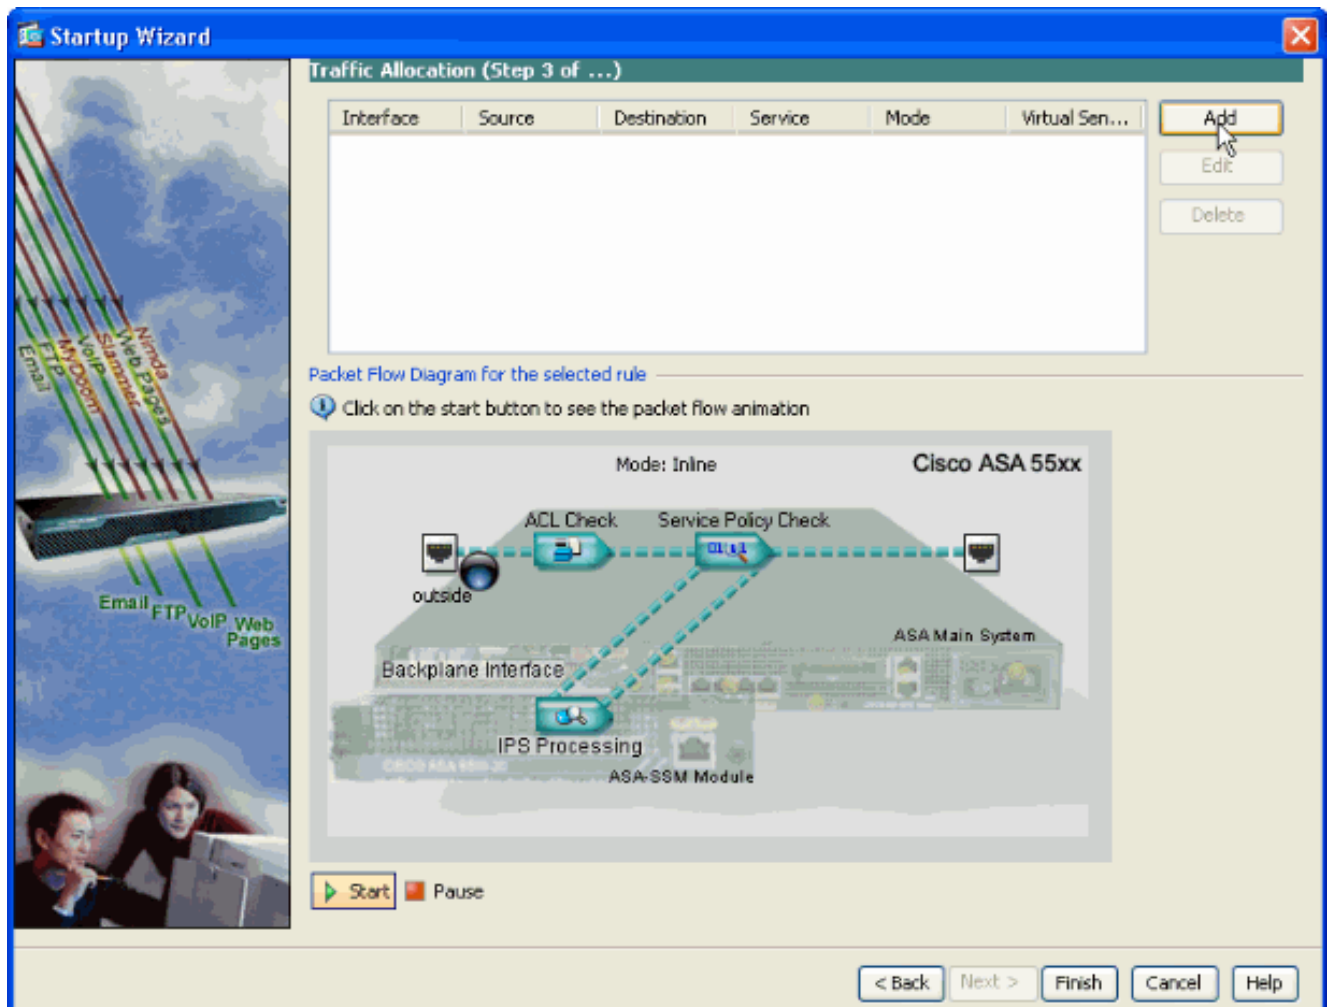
Startup Wizard

Traffic Allocation (Step 3 of ...)

| Interface | Source | Destination | Service | Mode | Virtual Sen... |
|---|---|---|---|---|---|

Add

Edit

Delete

Nimda Web Pages Slammer VoIP MyDoom FTP Email

Email FTP VoIP Web Pages

Packet Flow Diagram for the selected rule

Click on the start button to see the packet flow animation

Mode: Inline

Cisco ASA 55xx

ACL Check

Service Policy Check

outside

ASA Main System

Backplane Interface

IPS Processing

ASA-SSM Module

Start

Pause

< Back

Next >

Finish

Cancel

Help